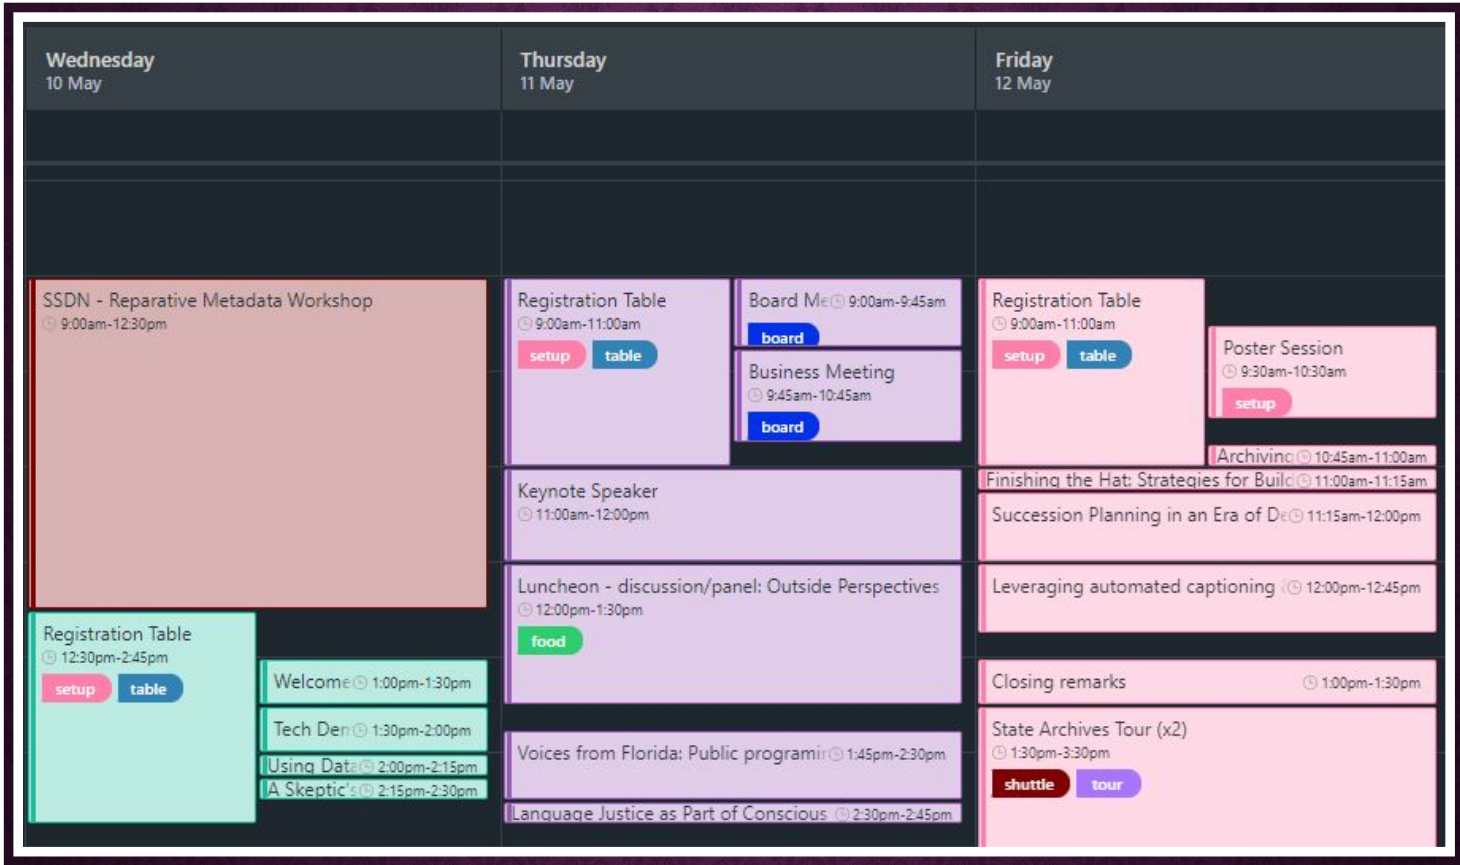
Wednesday
10 May

Thursday
11 May

Friday
12 May

SSDN - Reparative Metadata Workshop
9:00am-12:30pm

Registration Table
12:30pm-2:45pm
setup table

Welcome 1:00pm-1:30pm

Tech Den 1:30pm-2:00pm

Using Data 2:00pm-2:15pm

A Skeptic's 2:15pm-2:30pm

Registration Table
9:00am-11:00am
setup table

Board Me 9:00am-9:45am
board

Business Meeting
9:45am-10:45am
board

Keynote Speaker
11:00am-12:00pm

Luncheon - discussion/panel: Outside Perspectives
12:00pm-1:30pm
food

Voices from Florida: Public programir 1:45pm-2:30pm

Language Justice as Part of Conscious 2:30pm-2:45pm

Registration Table
9:00am-11:00am
setup table

Poster Session
9:30am-10:30am
setup

Archiving 10:45am-11:00am

Finishing the Hat: Strategies for Build 11:00am-11:15am

Succession Planning in an Era of De 11:15am-12:00pm

Leveraging automated captioning 12:00pm-12:45pm

Closing remarks 1:00pm-1:30pm

State Archives Tour (x2)
1:30pm-3:30pm
shuttle tour